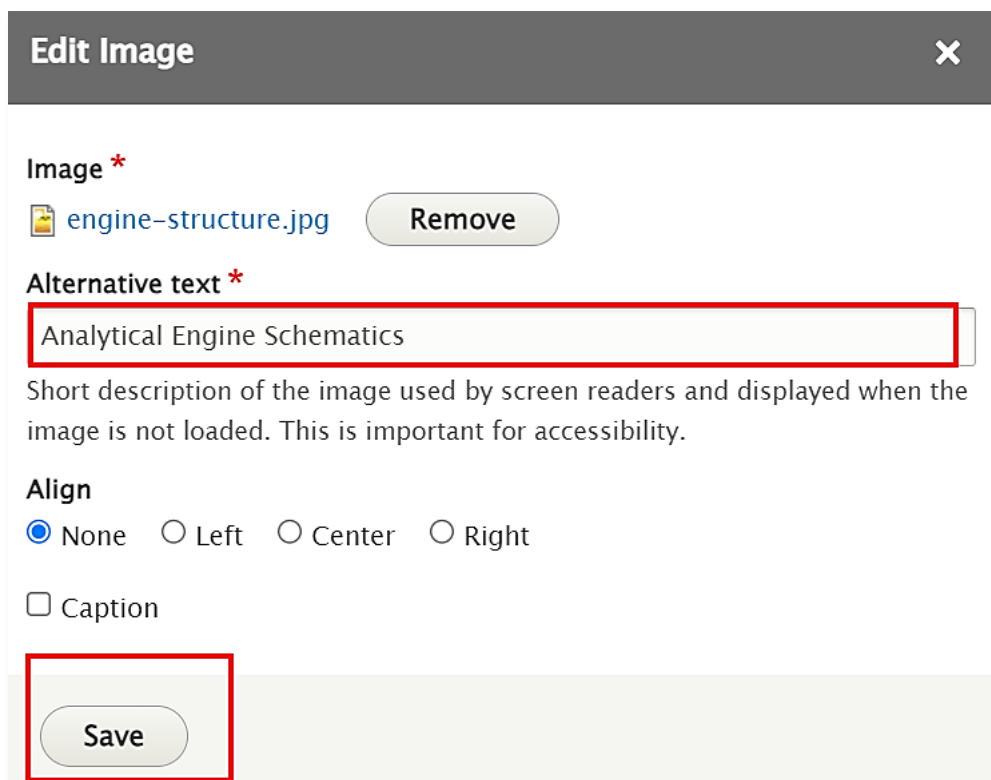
Edit Image

×

Image *

engine-structure.jpg Remove

Alternative text *

Analytical Engine Schematics

Short description of the image used by screen readers and displayed when the image is not loaded. This is important for accessibility.

Align

None Left Center Right

Caption

Save